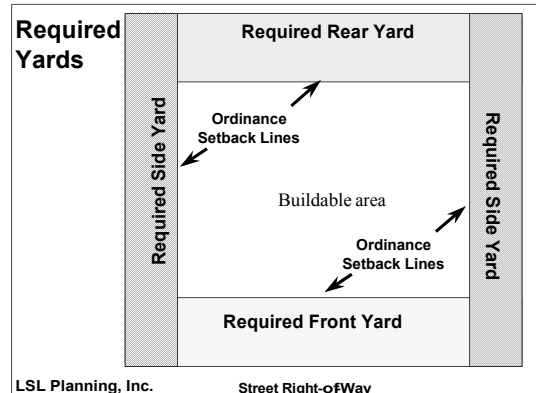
Required Yards

Required Rear Yard

Ordinance Setback Lines

Required Side Yard

Buildable area

Required Side Yard

Ordinance Setback Lines

Required Front Yard

LSL Planning, Inc.

Street Right-of-Way